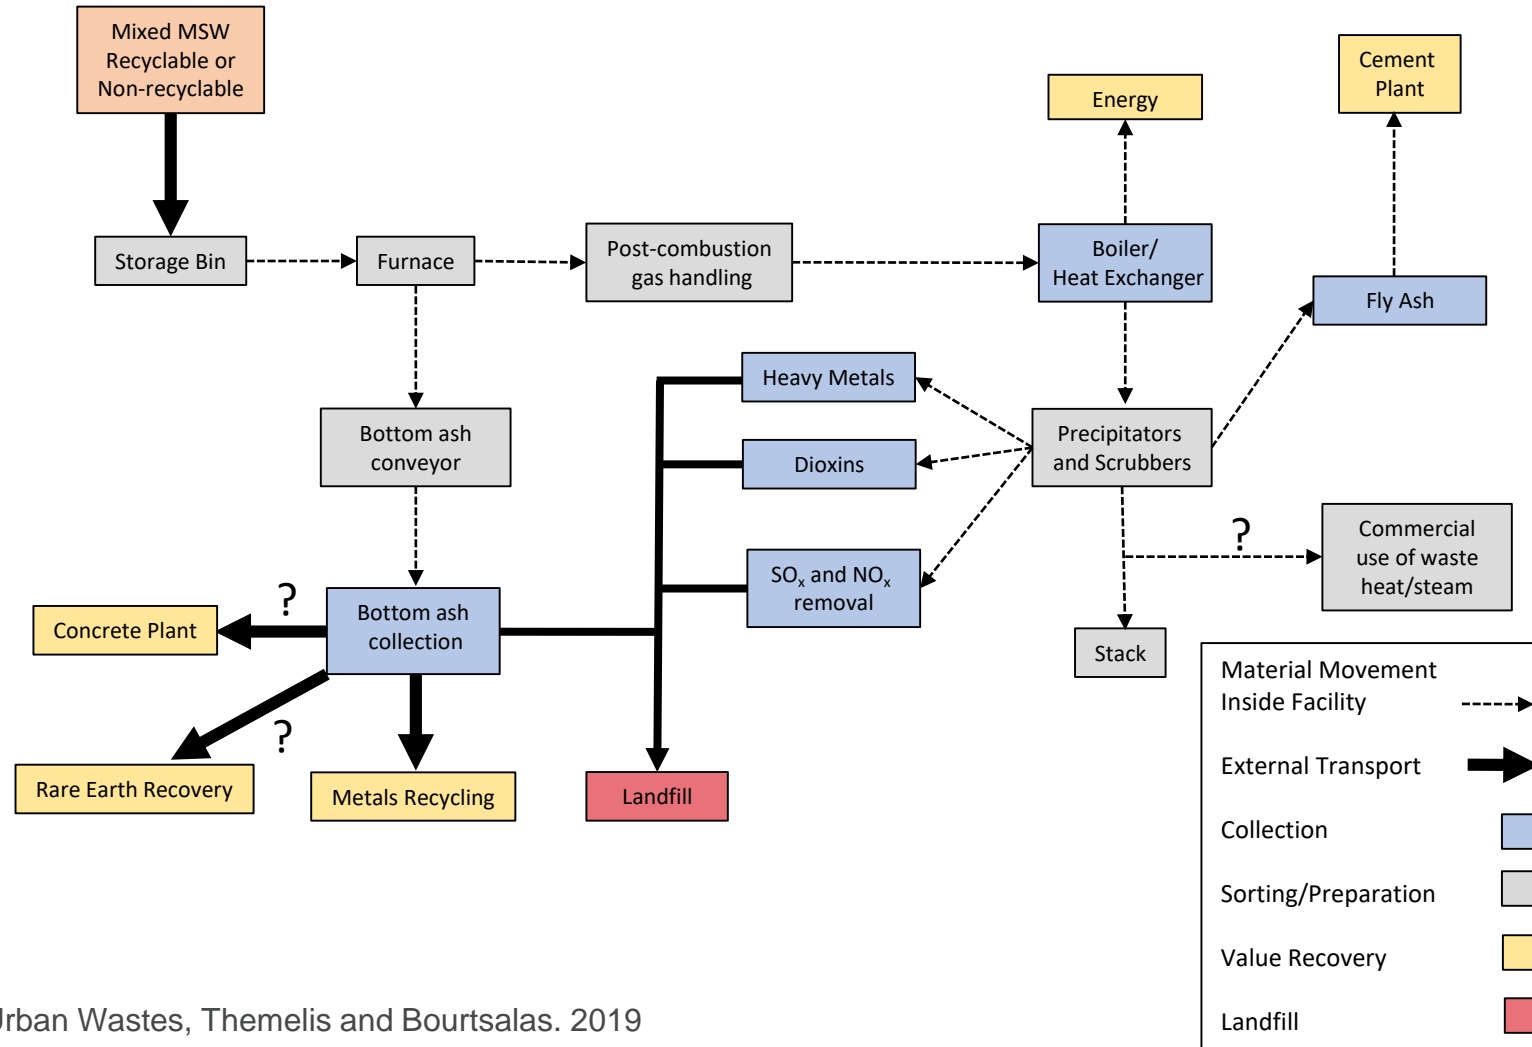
Mixed MSW Recyclable or Non-recyclable

Storage Bin

Furnace

Post-combustion gas handling

Energy

Cement Plant

Boiler/ Heat Exchanger

Fly Ash

Heavy Metals

Dioxins

$SO_x$ and $NO_x$ removal

Precipitators and Scrubbers

Bottom ash conveyor

Bottom ash collection

?

Concrete Plant

?

Rare Earth Recovery

Metals Recycling

Landfill

?

Commercial use of waste heat/steam

Stack

Material Movement Inside Facility

External Transport

Collection

Sorting/Preparation

Value Recovery

Landfill

Jrban Wastes, Themelis and Bourtsalas. 2019